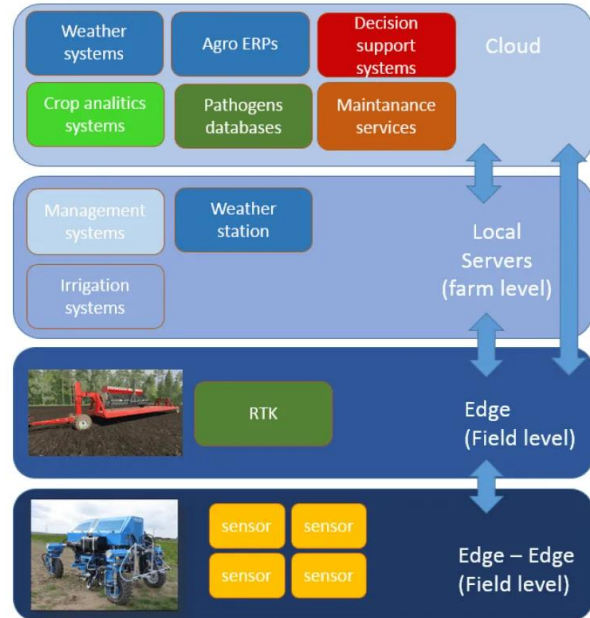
Weather systems

Agro ERPs

Decision support systems

Cloud

Crop analitics systems

Pathogens databases

Maintanance services

Management systems

Weather station

Irrigation systems

Local Servers (farm level)

RTK

Edge (Field level)

sensor

sensor

sensor

sensor

Edge – Edge (Field level)